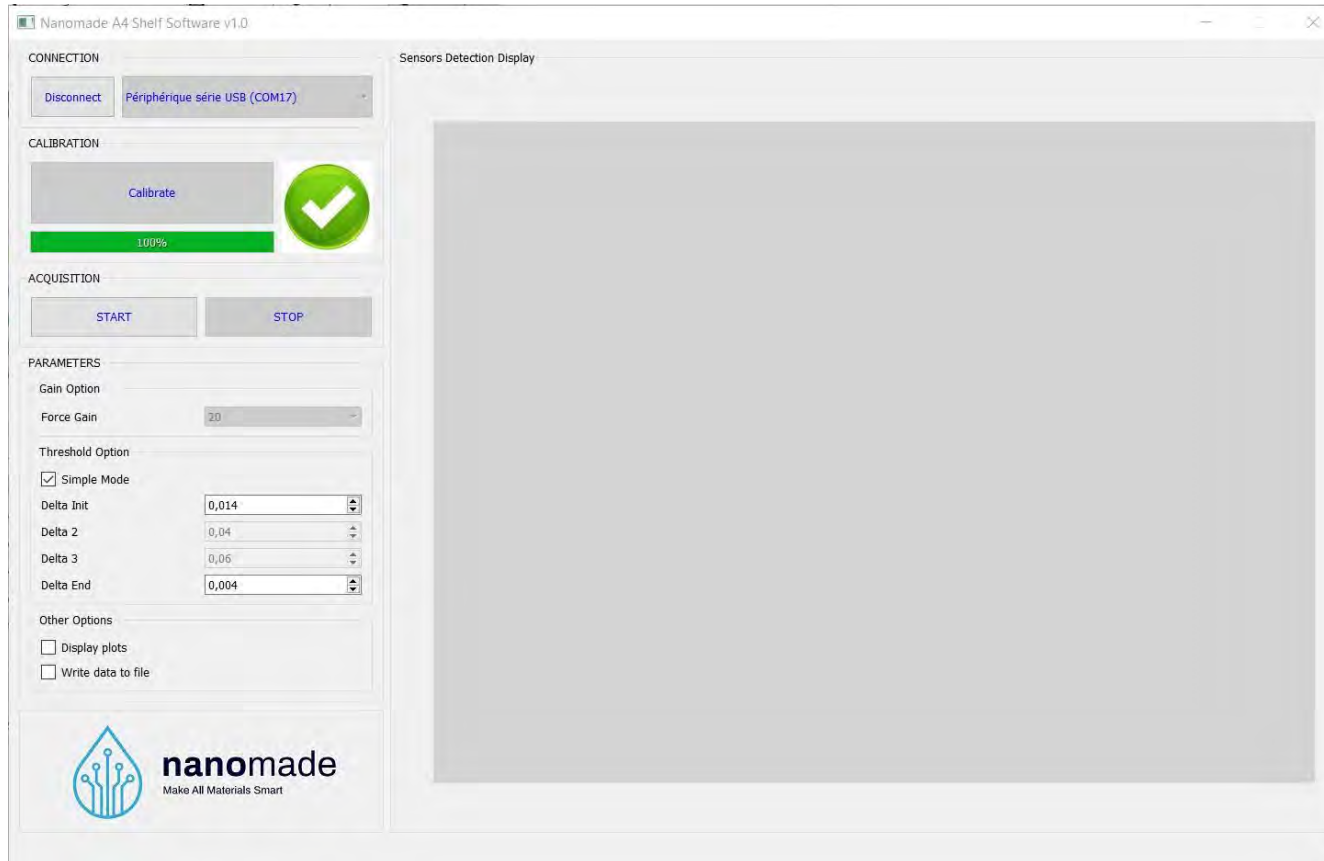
Nanomade A4 Shelf Software v1.0

CONNECTION

Disconnect
Périphérique série USB (COM17)

CALIBRATION

Calibrate

100%

ACQUISITION

START
STOP

PARAMETERS

Gain Option

Force Gain
20

Threshold Option

Simple Mode

Delta Init
0,014

Delta 2
0,04

Delta 3
0,06

Delta End
0,004

Other Options

Display plots

Write data to file

nanomade
Make All Materials Smart

Sensors Detection Display